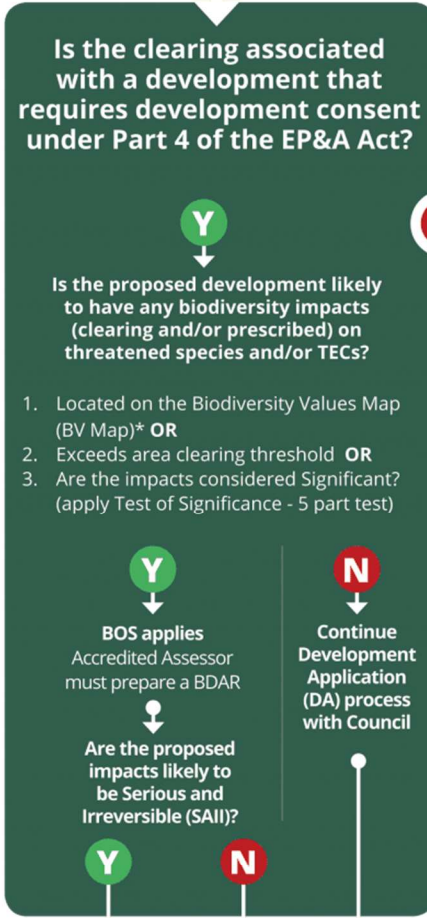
Is the clearing associated with a development that requires development consent under Part 4 of the EP&A Act?

Y

Is the proposed development likely to have any biodiversity impacts (clearing and/or prescribed) on threatened species and/or TECs?

1. Located on the Biodiversity Values Map (BV Map)* OR
2. Exceeds area clearing threshold OR
3. Are the impacts considered Significant? (apply Test of Significance - 5 part test)

Y

BOS applies
Accredited Assessor must prepare a BDAR

Are the proposed impacts likely to be Serious and Irreversible (SAII)?

Y

N

N

Continue Development Application (DA) process with Council